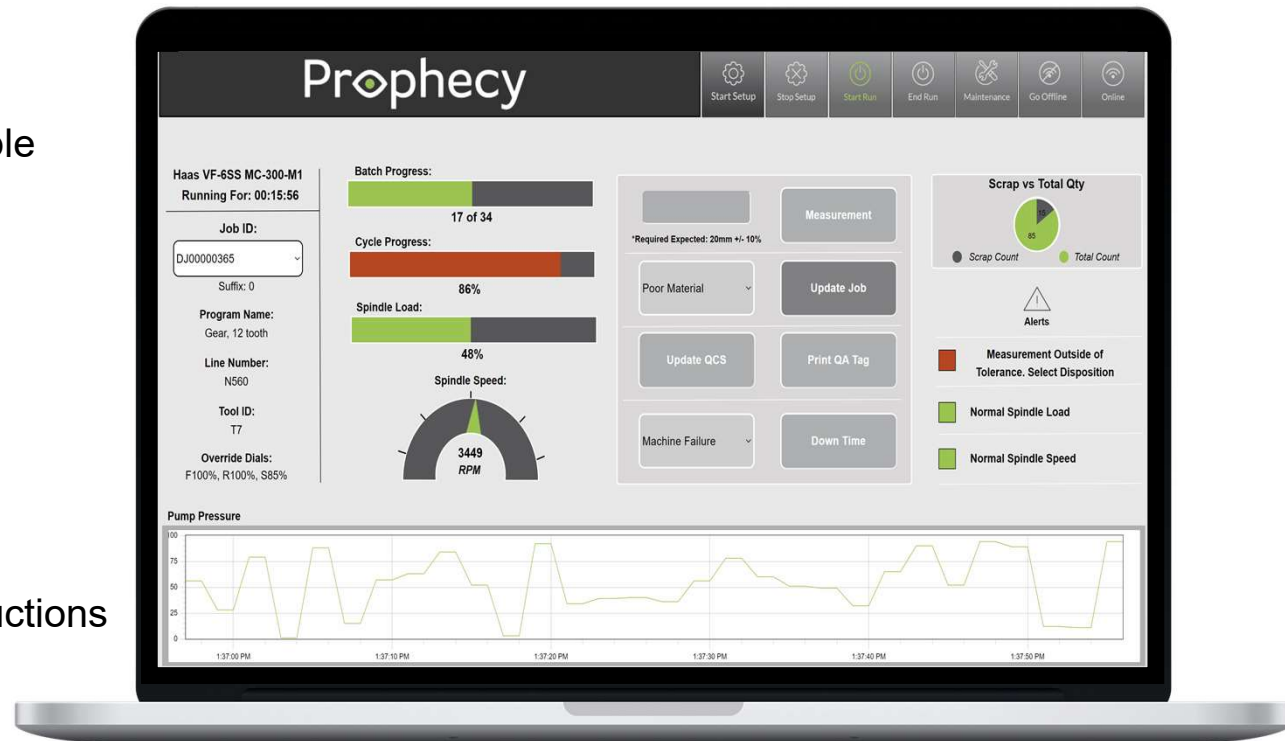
le

uctions

Prophecy

Start Setup Stop Setup Start Run End Run Maintenance Go Offline Online

Haas VF-6SS MC-300-M1
Running For: 00:15:56

Job ID:
DJ00000365
Suffix: 0

Program Name:
Gear, 12 tooth

Line Number:
N560

Tool ID:
T7

Override Dials:
F100%, R100%, S85%

Batch Progress:
17 of 34

Cycle Progress:
86%

Spindle Load:
48%

Spindle Speed:
3449
RPM

*Required Expected: 20mm +/- 10%

Measurement

Poor Material

Update Job

Update QCS

Print QA Tag

Machine Failure

Down Time

Scrap vs Total Qty
15
85
Scrap Count Total Count

Alerts

Measurement Outside of Tolerance. Select Disposition

Normal Spindle Load

Normal Spindle Speed

Pump Pressure

100
75
50
25
0

1:37:00 PM 1:37:10 PM 1:37:20 PM 1:37:30 PM 1:37:40 PM 1:37:50 PM